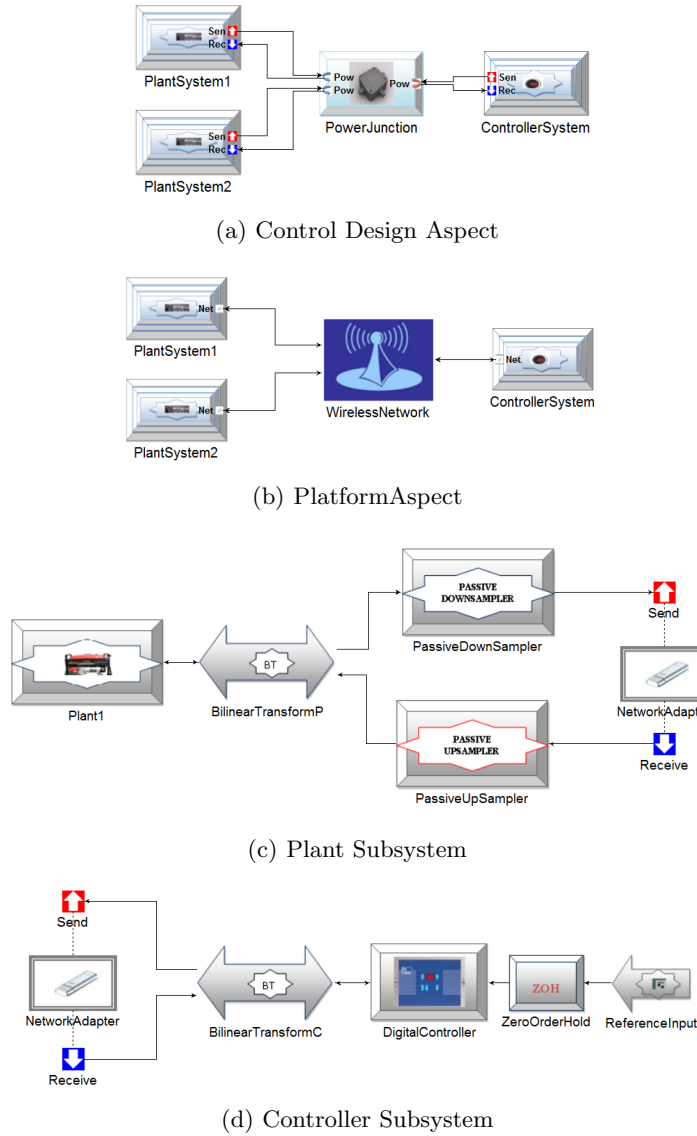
Sen
Rec
PlantSystem1
Pow
Pow
Pow
Sen
Rec
PowerJunction
ControllerSystem
Sen
Rec
PlantSystem2

(a) Control Design Aspect

Net
PlantSystem1
Net
WirelessNetwork
ControllerSystem
Net
PlantSystem2

(b) PlatformAspect

PASSIVE DOWNSAMPLER
PassiveDownSampler
Send
Plant1
BT
BilinearTransformP
NetworkAdapt
PASSIVE UPSAMPLER
PassiveUpSampler
Receive

(c) Plant Subsystem

Send
NetworkAdapter
BT
BilinearTransformC
DigitalController
ZOH
ZeroOrderHold
ReferenceInput
Receive

(d) Controller Subsystem